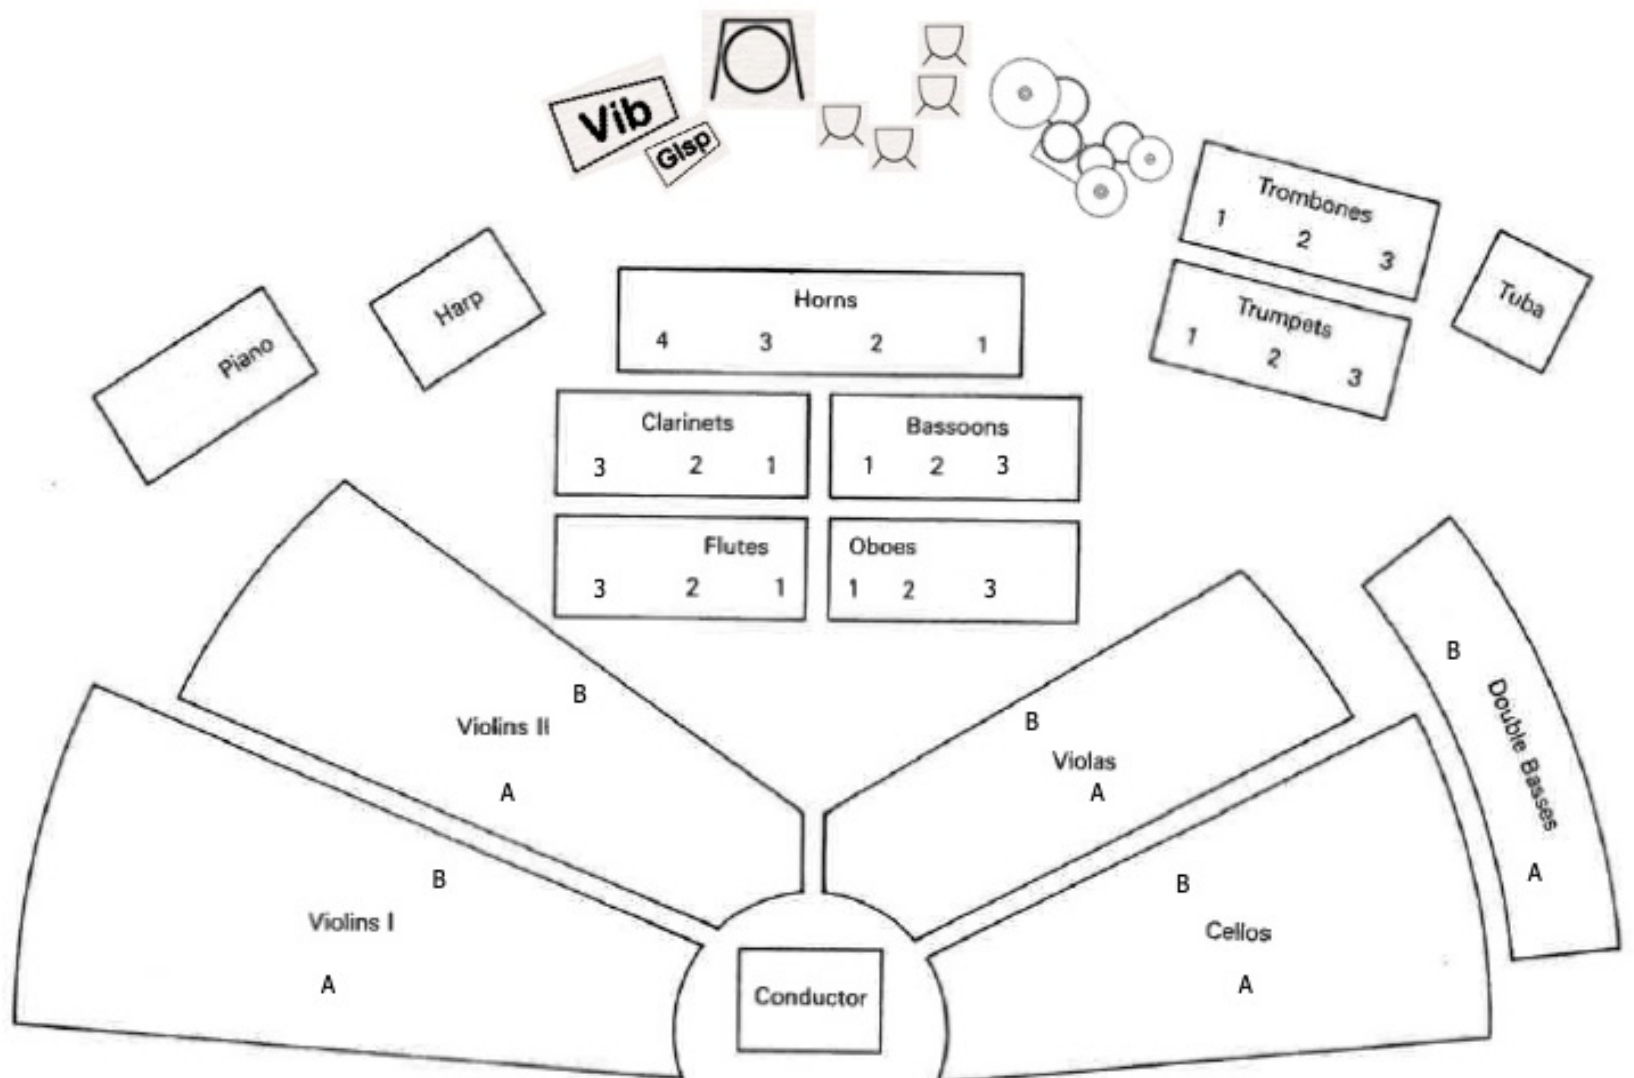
Vib
Glsp

Trombones
1 2 3

Tuba

Trumpets
1 2 3

Piano

Harp

Horns
4 3 2 1

Clarinets
3 2 1

Bassoons
1 2 3

Flutes
3 2 1

Oboes
1 2 3

B
Violins II
A

B
Violas
A

B
Double Basses
A

B
Violins I
A

B
Cellos
A

Conductor